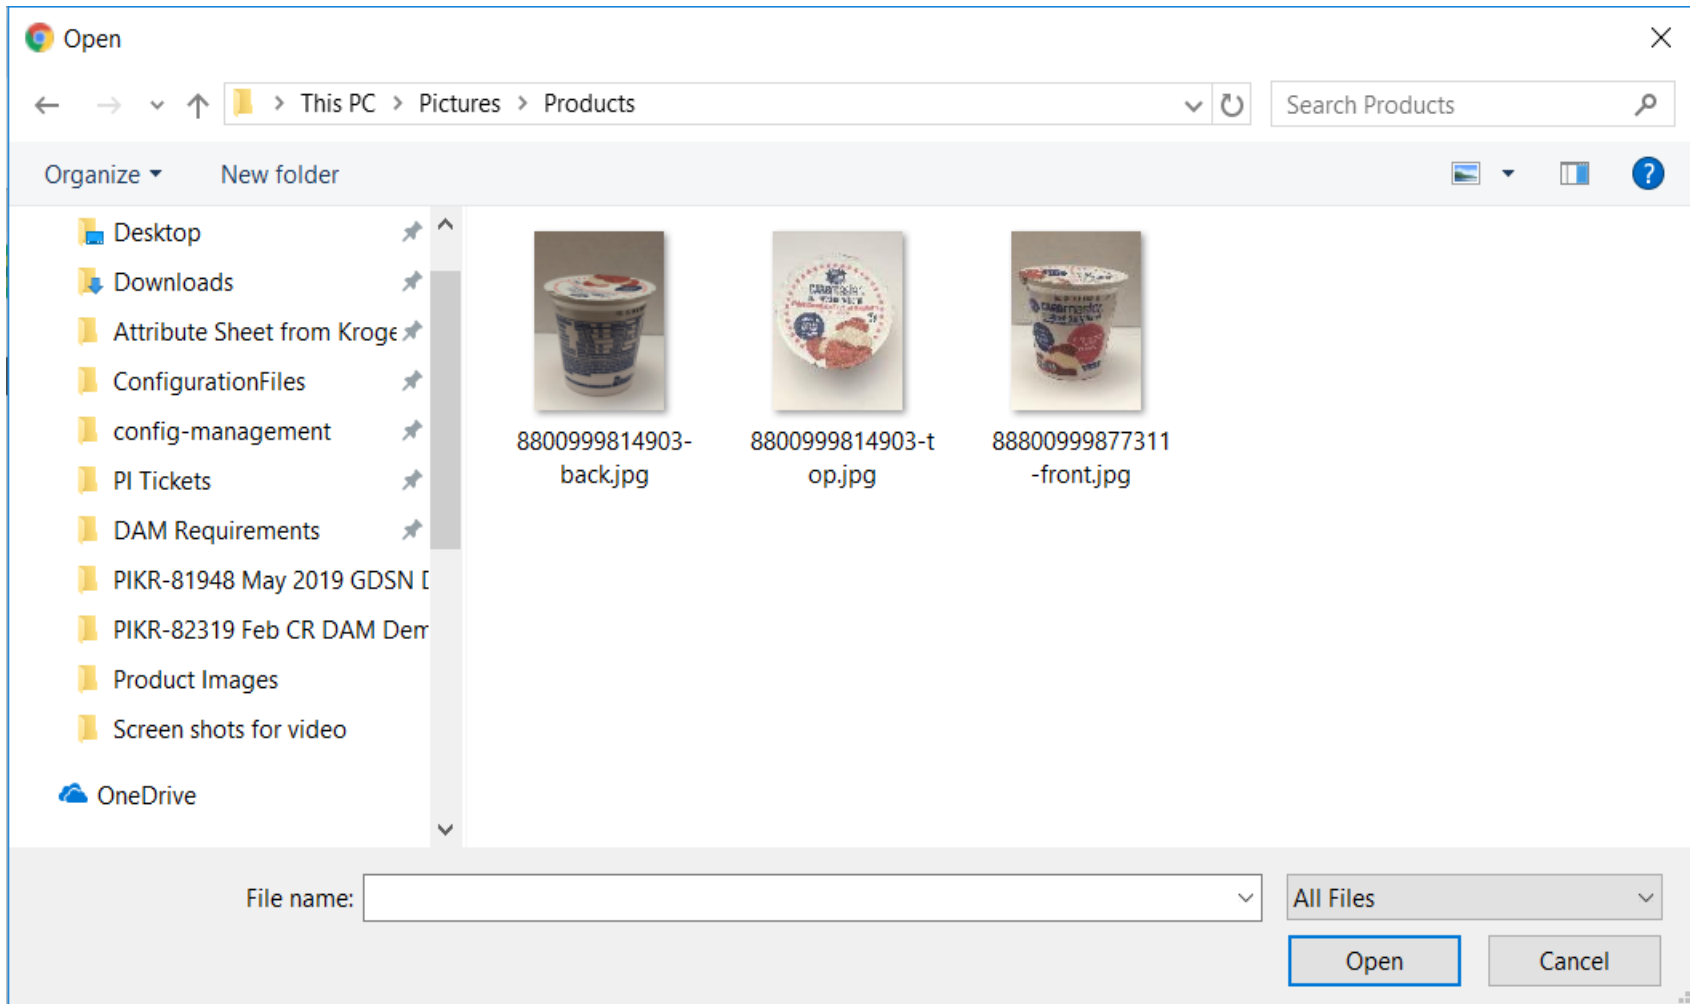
Open

This PC > Pictures > Products

Search Products

Organize ▾ New folder

Desktop
Downloads
Attribute Sheet from Kroge
ConfigurationFiles
config-management
PI Tickets
DAM Requirements
PIKR-81948 May 2019 GDSN [
PIKR-82319 Feb CR DAM Dem
Product Images
Screen shots for video
OneDrive

8800999814903-back.jpg

8800999814903-top.jpg

88800999877311-front.jpg

File name:

All Files

Open

Cancel